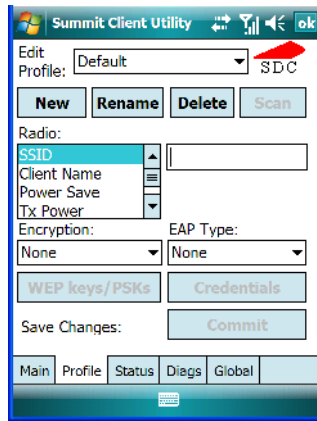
Summit Client Utility ok

Edit Profile: Default SDC

New Rename Delete Scan

Radio:

SSID
Client Name
Power Save
Tx Power

Encryption: EAP Type:

None None

WEP keys/PSKs Credentials

Save Changes: Commit

Main Profile Status Diags Global